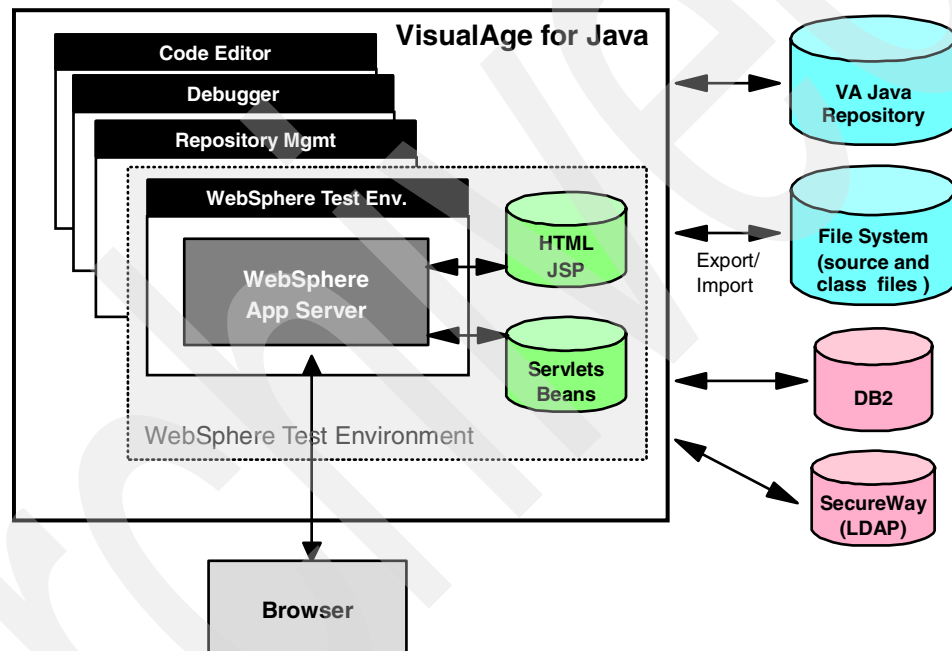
VisualAge for Java

Code Editor

Debugger

Repository Mgmt

WebSphere Test Env.

WebSphere App Server

HTML JSP

Servlets Beans

WebSphere Test Environment

VA Java Repository

File System (source and class files )

Export/ Import

DB2

SecureWay (LDAP)

Browser